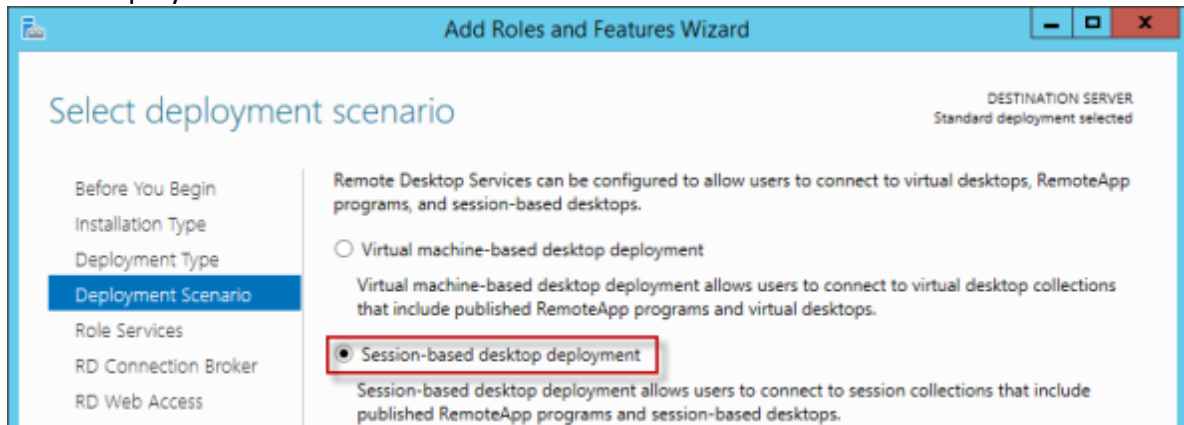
Add Roles and Features Wizard

Select deployment scenario

DESTINATION SERVER
Standard deployment selected

Before You Begin
Installation Type
Deployment Type
Deployment Scenario
Role Services
RD Connection Broker
RD Web Access

Remote Desktop Services can be configured to allow users to connect to virtual desktops, RemoteApp programs, and session-based desktops.

Virtual machine-based desktop deployment

Virtual machine-based desktop deployment allows users to connect to virtual desktop collections that include published RemoteApp programs and virtual desktops.

Session-based desktop deployment

Session-based desktop deployment allows users to connect to session collections that include published RemoteApp programs and session-based desktops.